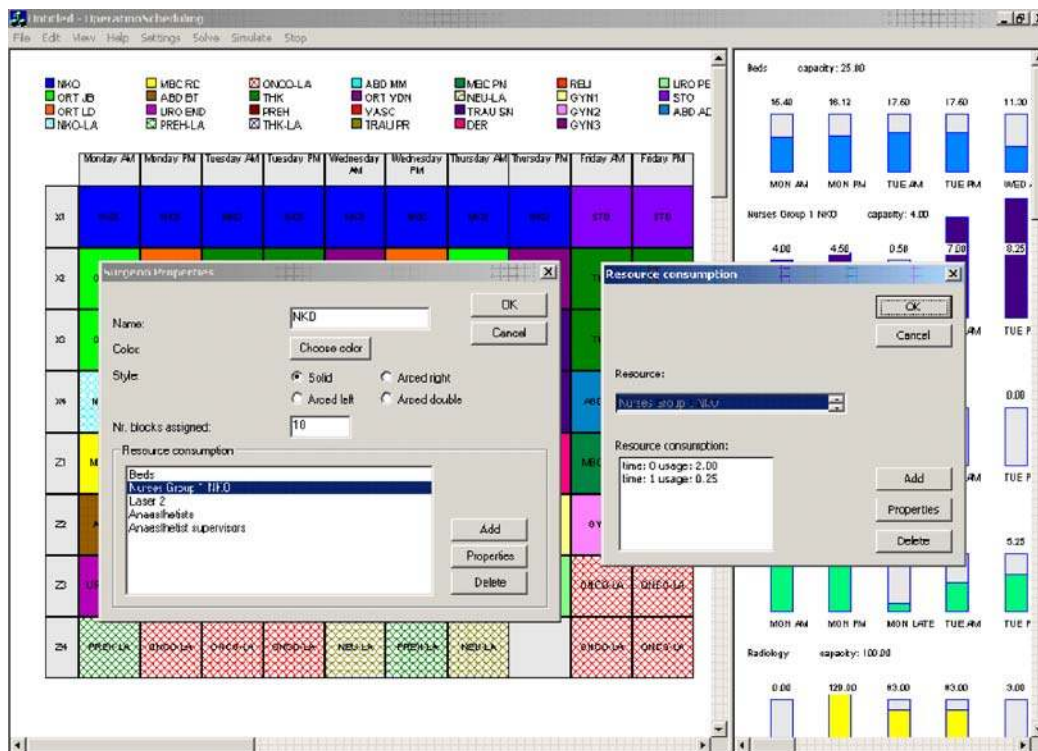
Untitled - OperatingScheduling
File Edit View Help Settings Solve Simulate Stop

NKO
ORT JB
ORT LD
NKO-LA
MBC RC
ABD BT
URO END
PREH-LA
ONCO-LA
THK
PREH
THK-LA
ABD MM
ORT YDN
VASC
TRAU PR
MBC PN
NEU-LA
TRAU SN
DER
REU
GYN1
GYN2
GYN3
URO PE
STO
ABD AD

| | Monday AM | Monday PM | Tuesday AM | Tuesday PM | Wednesday AM | Wednesday PM | Thursday AM | Thursday PM | Friday AM | Friday PM |
|---|---|---|---|---|---|---|---|---|---|---|
| X1 | NKO | NKO | NKO | NKO | NKO | NKO | NKO | NKO | STO | STO |
| X2 | | | | | | | | | | |
| X3 | | | | | | | | | | |
| X4 | N | | | | | | | | ABD | |
| Z1 | M | | | | | | | | MBC | |
| Z2 | | | | | | | | | GY | |
| Z3 | UI | | | | | | | | ONCO-LA | ONCO-LA |
| Z4 | PREH-LA | ONCO-LA | ONCO-LA | ONCO-LA | NEU-LA | PREH-LA | NEU-LA | | ONCO-LA | ONCO-LA |

Surgeon Properties
Name: NKO
Color: Choose color
Style: Solid Arced right Arced left Arced double
Nr. blocks assigned: 10
OK
Cancel
Resource consumption
Beds
Nurses Group 1 NKO
Laser 2
Anaesthetists
Anaesthetist supervisors
Add
Properties
Delete

Resource consumption
OK
Cancel
Resource:
Nurses group 1 NKO
Resource consumption:
time: 0 usage: 2.00
time: 1 usage: 0.25
Add
Properties
Delete

Beds capacity: 25.00
16.40 16.12 17.60 17.60 11.30
MON AM MON PM TUE AM TUE PM WED A
Nurses Group 1 NKO capacity: 4.00
4.00 4.50 0.50 7.00 8.25
AM TUE P
0.00
AM TUE P
5.25
MON AM MON PM MON LATE TUE AM TUE P
Radiology capacity: 100.00
0.00 129.00 83.00 83.00 3.00